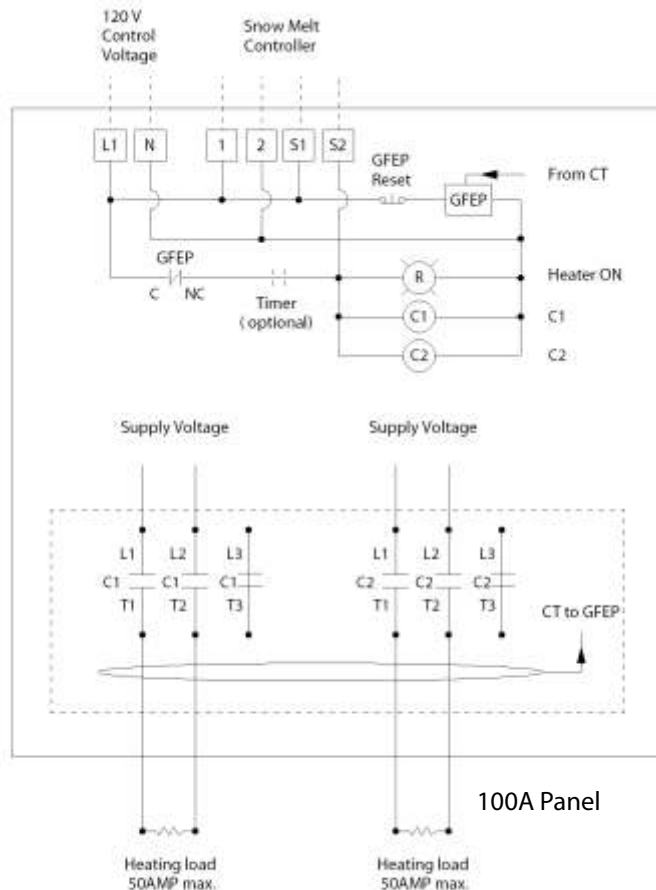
120 V Control Voltage

Snow Melt Controller

L1 N 1 2 S1 S2

GFEP Reset

GFEP

From CT

GFEP

C NC

Timer (optional)

R

Heater ON

C1

C1

C2

C2

Supply Voltage

Supply Voltage

L1 L2 L3
C1 C1 C1
T1 T2 T3

L1 L2 L3
C2 C2 C2
T1 T2 T3

CT to GFEP

100A Panel

Heating load 50AMP max.

Heating load 50AMP max.